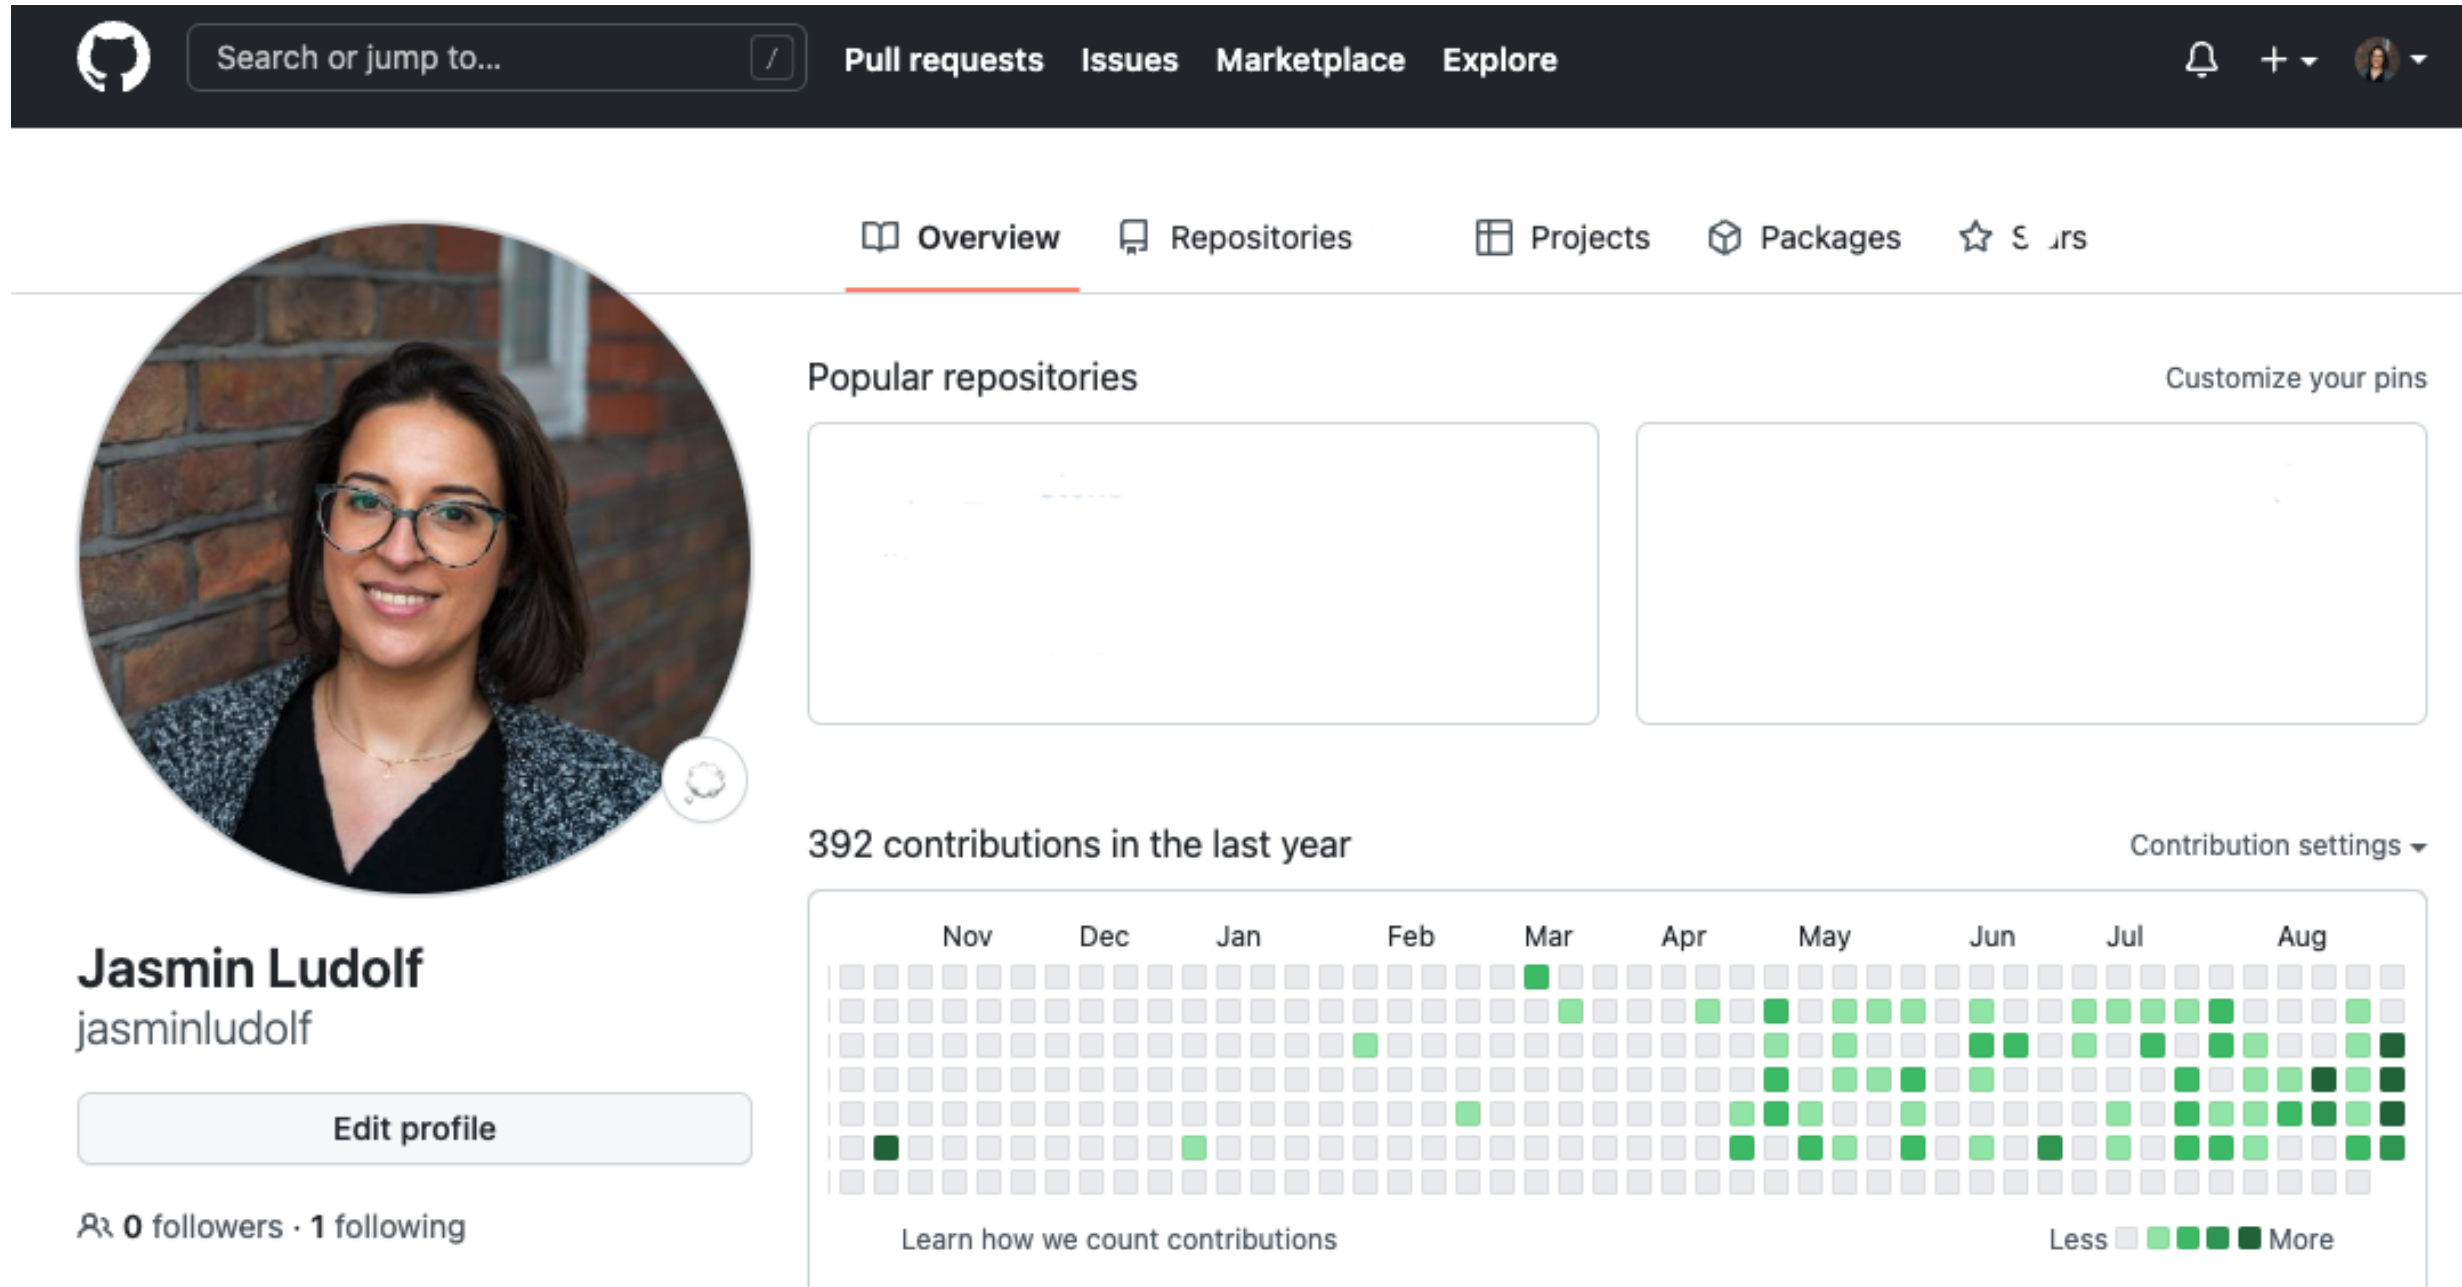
Search or jump to... /

Pull requests Issues Marketplace Explore

Overview Repositories Projects Packages S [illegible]rs

Popular repositories

Customize your pins

392 contributions in the last year

Contribution settings

Nov Dec Jan Feb Mar Apr May Jun Jul Aug

Learn how we count contributions

Less More

Jasmin Ludolf

jasminludolf

Edit profile

0 followers · 1 following